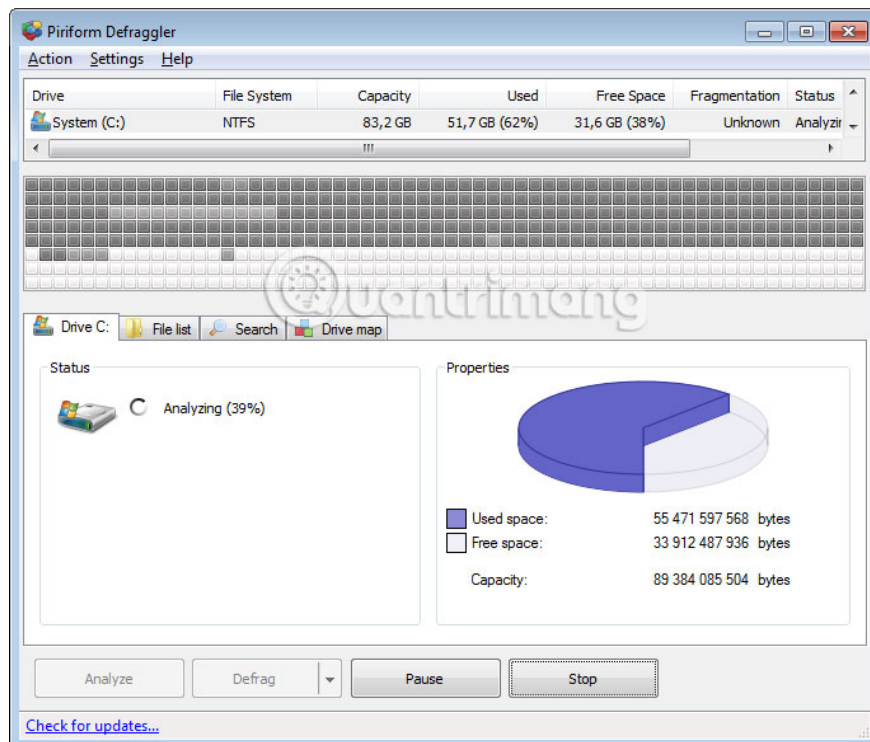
Piriform Defraggler

Action Settings Help

| Drive | File System | Capacity | Used | Free Space | Fragmentation | Status |
|---|---|---|---|---|---|---|
| System (C:) | NTFS | 83,2 GB | 51,7 GB (62%) | 31,6 GB (38%) | Unknown | Analyzir |

Quantrimang

Drive C: File list Search Drive map

Status

Analyzing (39%)

Properties

Used space: 55 471 597 568 bytes
Free space: 33 912 487 936 bytes
Capacity: 89 384 085 504 bytes

Analyze Defrag Pause Stop

Check for updates...